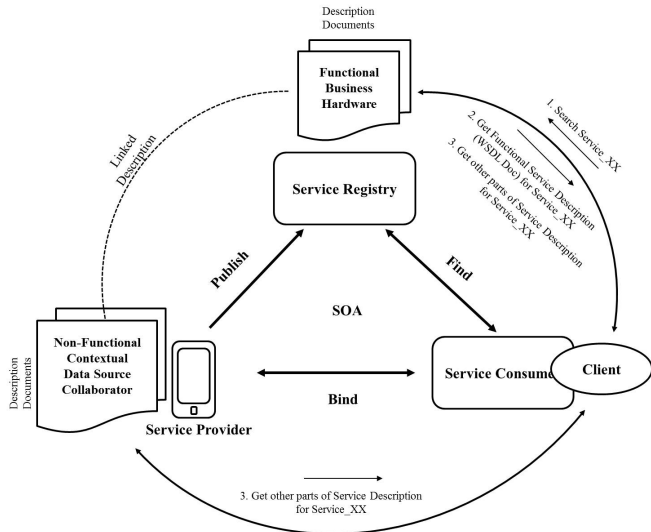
Description Documents

Functional
Business
Hardware

Linked Description

1. Search Service_XX

2. Get Functional Service Description (WSDL Doc) for Service_XX

3. Get other parts of Service Description for Service_XX

Service Registry

Publish

Find

SOA

Non-Functional
Contextual
Data Source
Collaborator

Description Documents

Service Consume

Client

Bind

Service Provider

3. Get other parts of Service Description for Service_XX